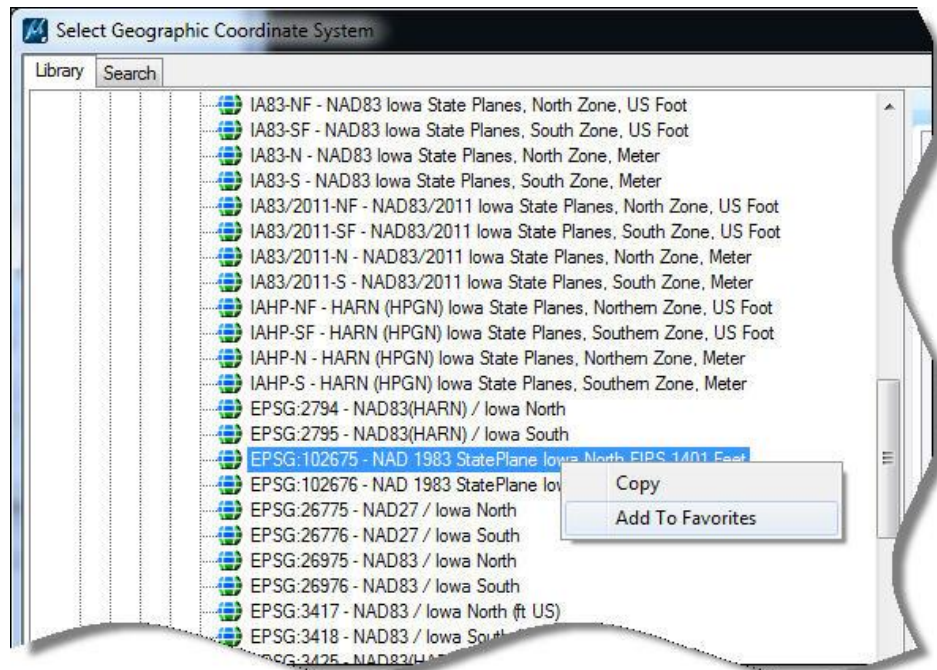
Select Geographic Coordinate System

Library
Search

IA83-NF - NAD83 Iowa State Planes, North Zone, US Foot
IA83-SF - NAD83 Iowa State Planes, South Zone, US Foot
IA83-N - NAD83 Iowa State Planes, North Zone, Meter
IA83-S - NAD83 Iowa State Planes, South Zone, Meter
IA83/2011-NF - NAD83/2011 Iowa State Planes, North Zone, US Foot
IA83/2011-SF - NAD83/2011 Iowa State Planes, South Zone, US Foot
IA83/2011-N - NAD83/2011 Iowa State Planes, North Zone, Meter
IA83/2011-S - NAD83/2011 Iowa State Planes, South Zone, Meter
IAHP-NF - HARN (HPGN) Iowa State Planes, Northern Zone, US Foot
IAHP-SF - HARN (HPGN) Iowa State Planes, Southern Zone, US Foot
IAHP-N - HARN (HPGN) Iowa State Planes, Northern Zone, Meter
IAHP-S - HARN (HPGN) Iowa State Planes, Southern Zone, Meter
EPSG:2794 - NAD83(HARN) / Iowa North
EPSG:2795 - NAD83(HARN) / Iowa South
EPSG:102675 - NAD 1983 StatePlane Iowa North FIPS 1401 Feet
EPSG:102676 - NAD 1983 StatePlane Io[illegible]
EPSG:26775 - NAD27 / Iowa North
EPSG:26776 - NAD27 / Iowa South
EPSG:26975 - NAD83 / Iowa North
EPSG:26976 - NAD83 / Iowa South
EPSG:3417 - NAD83 / Iowa North (ft US)
EPSG:3418 - NAD83 / Iowa Sou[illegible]
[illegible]

Copy
Add To Favorites